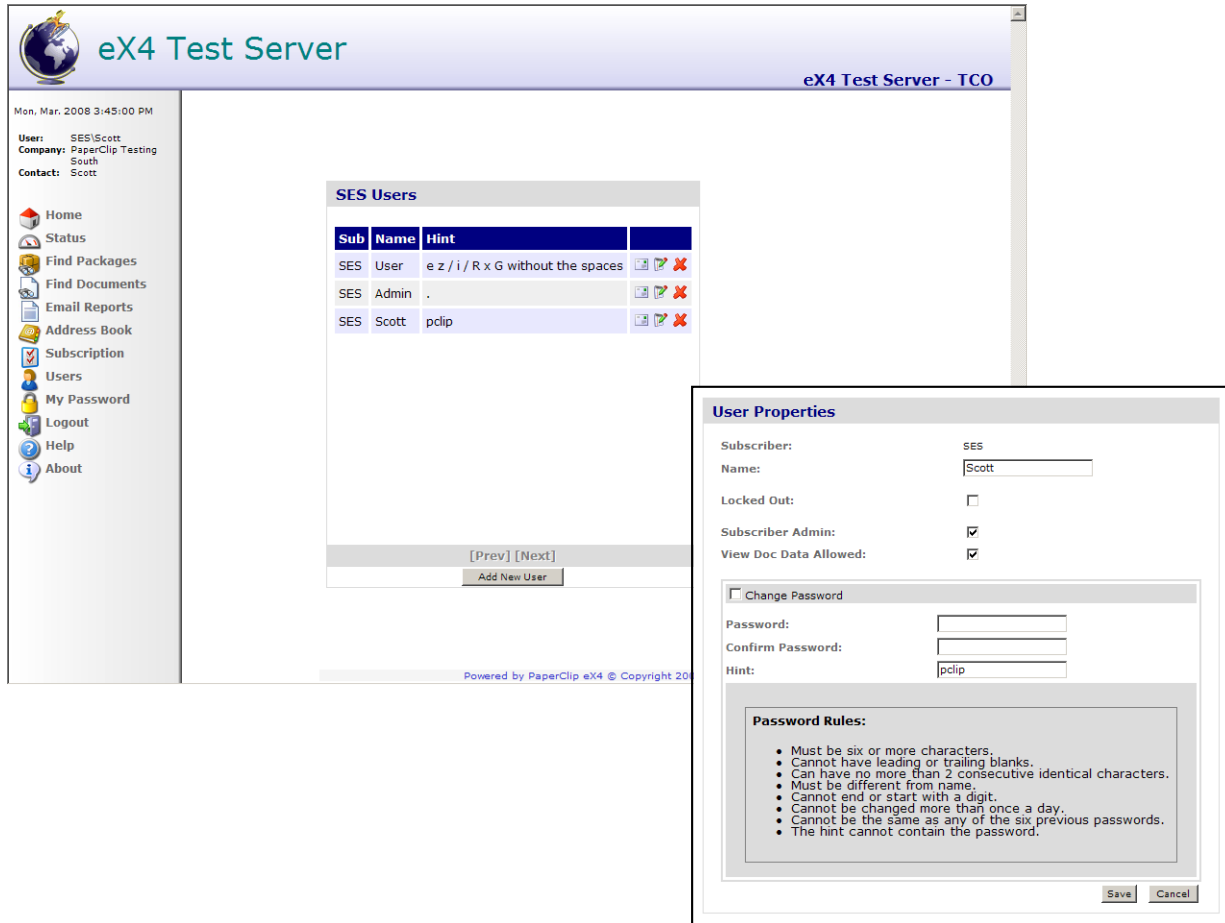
eX4 Test Server

eX4 Test Server - TCO

Mon, Mar. 2008 3:45:00 PM

User: SES\Scott
Company: PaperClip Testing South
Contact: Scott

Home
Status
Find Packages
Find Documents
Email Reports
Address Book
Subscription
Users
My Password
Logout
Help
About

SES Users

| Sub | Name | Hint |
|---|---|---|
| SES | User | e z / i / R x G without the spaces |
| SES | Admin | . |
| SES | Scott | pclip |

[Prev] [Next]

Add New User

Powered by PaperClip eX4 © Copyright 20

User Properties

Subscriber: SES
Name: Scott
Locked Out:
Subscriber Admin:
View Doc Data Allowed:

Change Password

Password:
Confirm Password:
Hint: pclip

Password Rules:

- Must be six or more characters.
- Cannot have leading or trailing blanks.
- Can have no more than 2 consecutive identical characters.
- Must be different from name.
- Cannot end or start with a digit.
- Cannot be changed more than once a day.
- Cannot be the same as any of the six previous passwords.
- The hint cannot contain the password.

Save Cancel